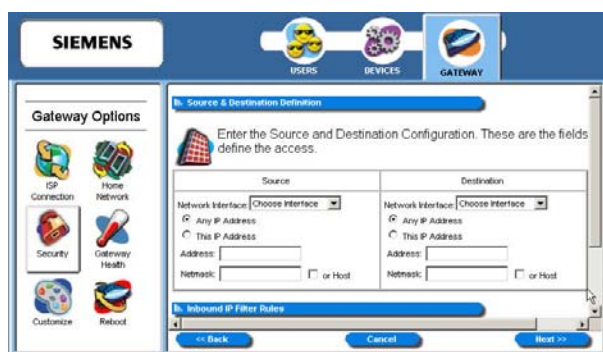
SIEMENS

USERS
DEVICES
GATEWAY

Gateway Options

ISP Connection
Home Network
Security
Gateway Health
Customize
Reboot

Source & Destination Definition

Enter the Source and Destination Configuration. These are the fields define the access.

| Source | Destination |
|---|---|
| Network Interface: Choose Interface | Network Interface: Choose Interface |
| Any IP Address | Any IP Address |
| This IP Address | This IP Address |
| Address: | Address: |
| Netmask: or Host | Netmask: or Host |

Inbound IP Filter Rules

<< Back
Cancel
Next >>